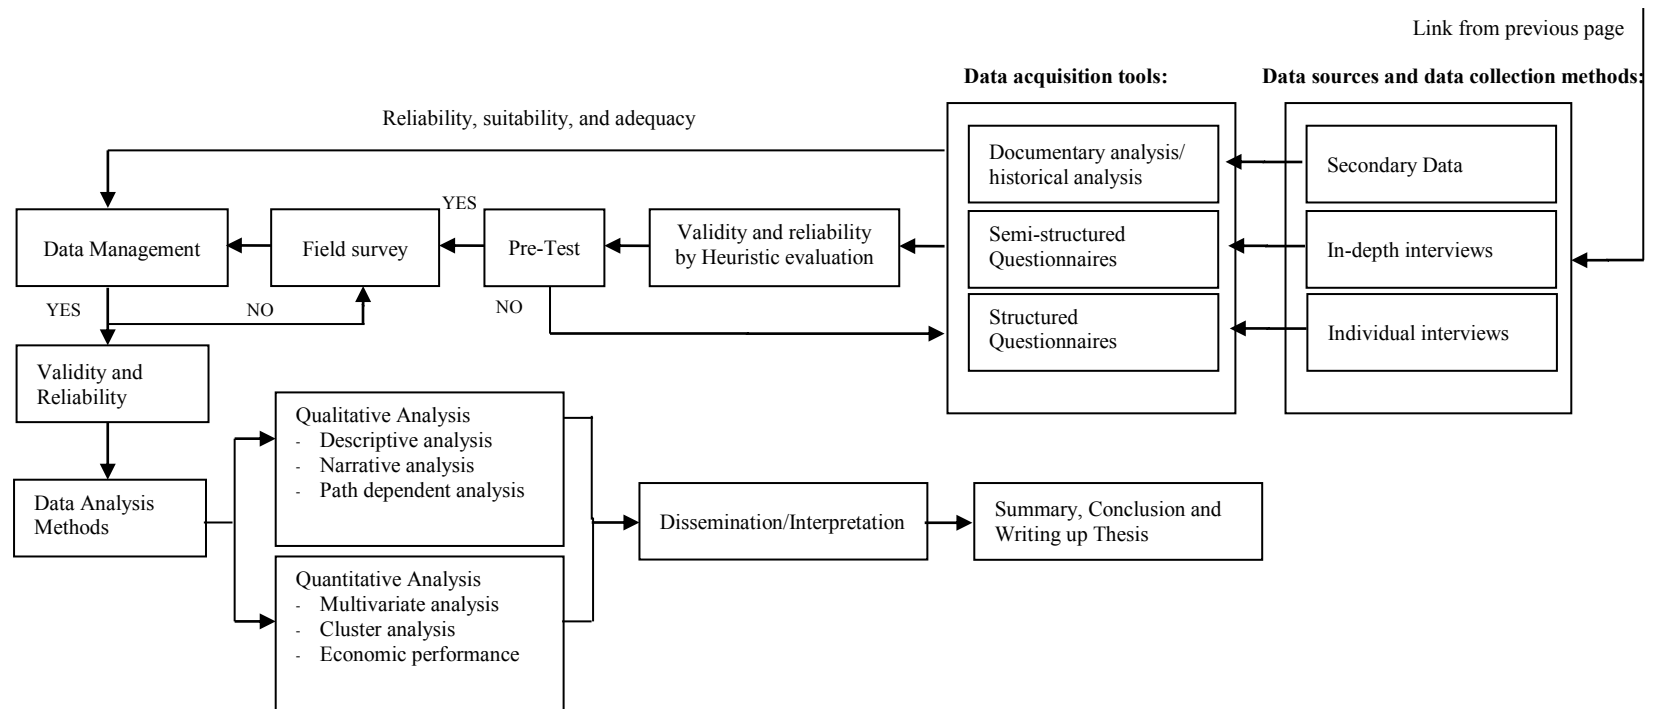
Link from previous page

Data acquisition tools:

Data sources and data collection methods:

Reliability, suitability, and adequacy

Documentary analysis/ historical analysis

Secondary Data

YES

Data Management

Field survey

Pre-Test

Validity and reliability by Heuristic evaluation

Semi-structured Questionnaires

In-depth interviews

YES

NO

NO

Structured Questionnaires

Individual interviews

Validity and Reliability

Qualitative Analysis
- Descriptive analysis
- Narrative analysis
- Path dependent analysis

Data Analysis Methods

Dissemination/Interpretation

Summary, Conclusion and Writing up Thesis

Quantitative Analysis
- Multivariate analysis
- Cluster analysis
- Economic performance